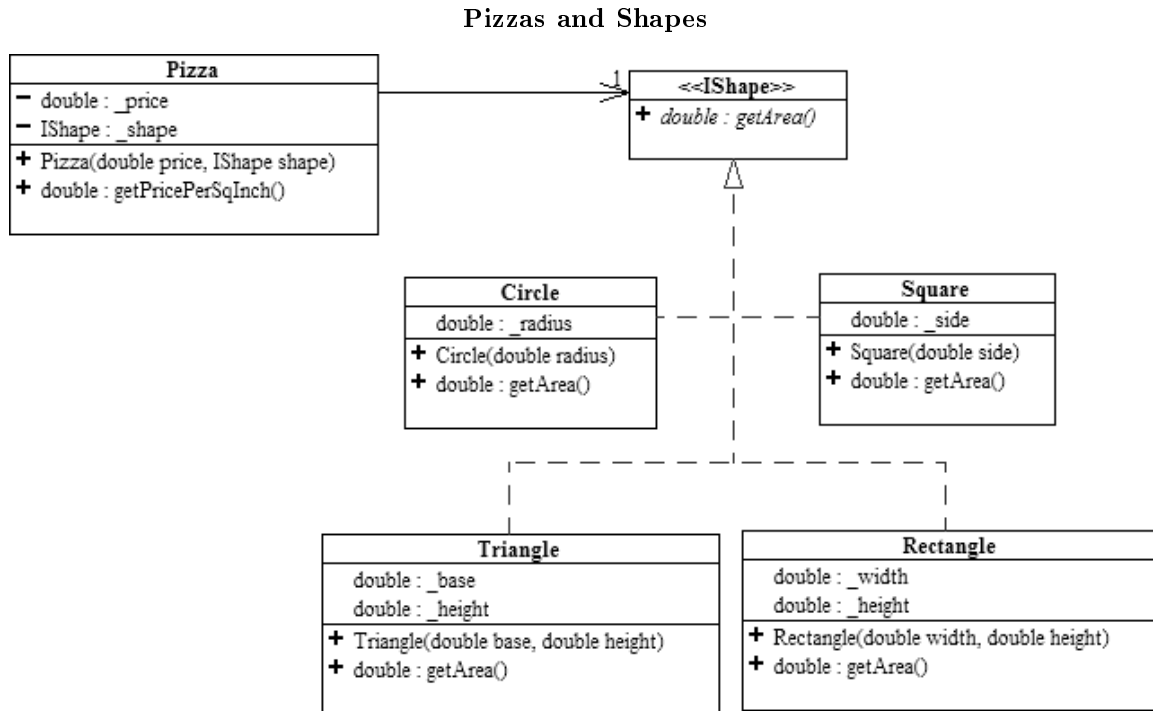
Pizzas and Shapes

Pizza
− double : _price
− IShape : _shape
+ Pizza(double price, IShape shape)
+ double : getPricePerSqInch()

1

<<IShape>>
+ double : getArea()

Circle
double : _radius
+ Circle(double radius)
+ double : getArea()

Square
double : _side
+ Square(double side)
+ double : getArea()

Triangle
double : _base
double : _height
+ Triangle(double base, double height)
+ double : getArea()

Rectangle
double : _width
double : _height
+ Rectangle(double width, double height)
+ double : getArea()